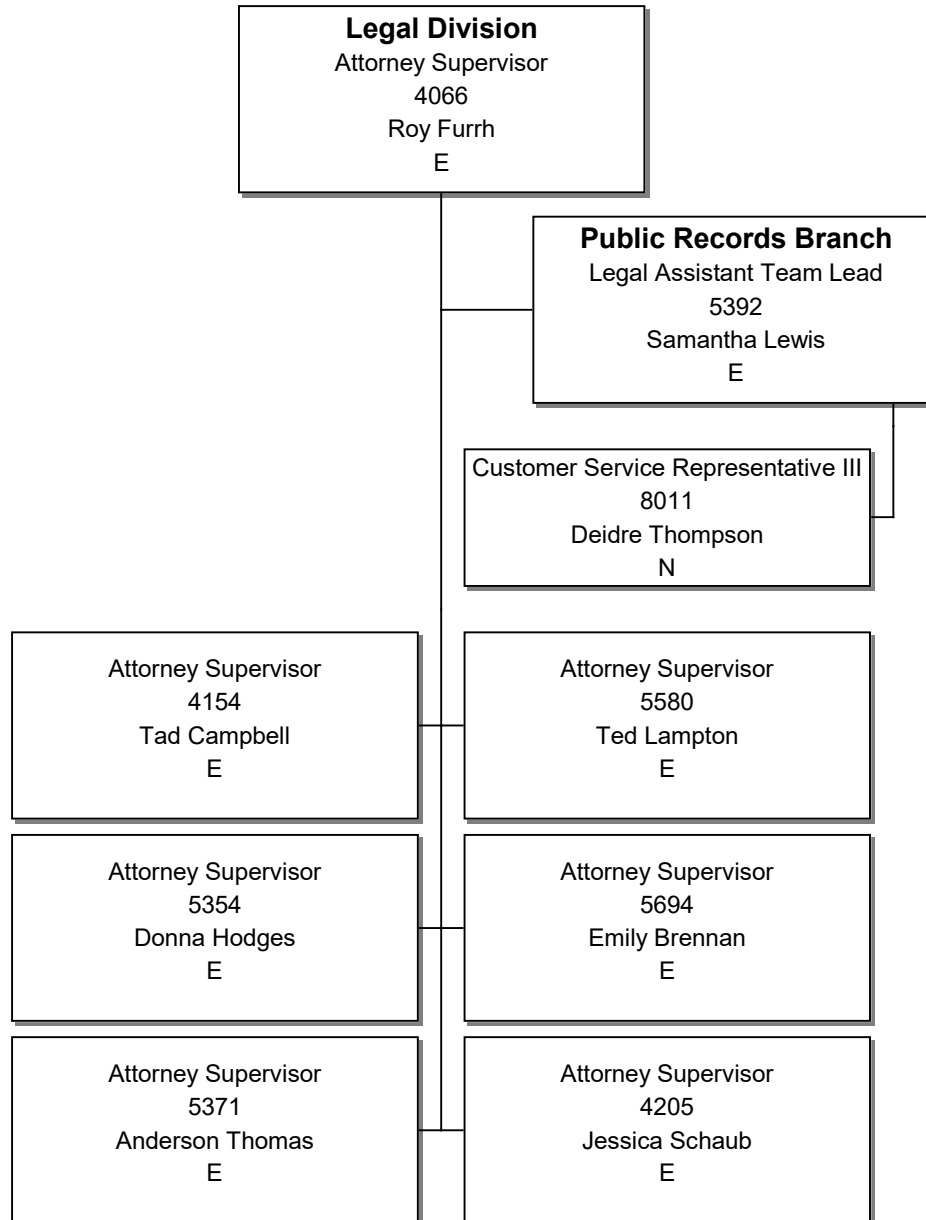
Legal Division
Attorney Supervisor
4066
Roy Furrh
E

Public Records Branch
Legal Assistant Team Lead
5392
Samantha Lewis
E

Customer Service Representative III
8011
Deidre Thompson
N

Attorney Supervisor
4154
Tad Campbell
E

Attorney Supervisor
5580
Ted Lampton
E

Attorney Supervisor
5354
Donna Hodges
E

Attorney Supervisor
5694
Emily Brennan
E

Attorney Supervisor
5371
Anderson Thomas
E

Attorney Supervisor
4205
Jessica Schaub
E